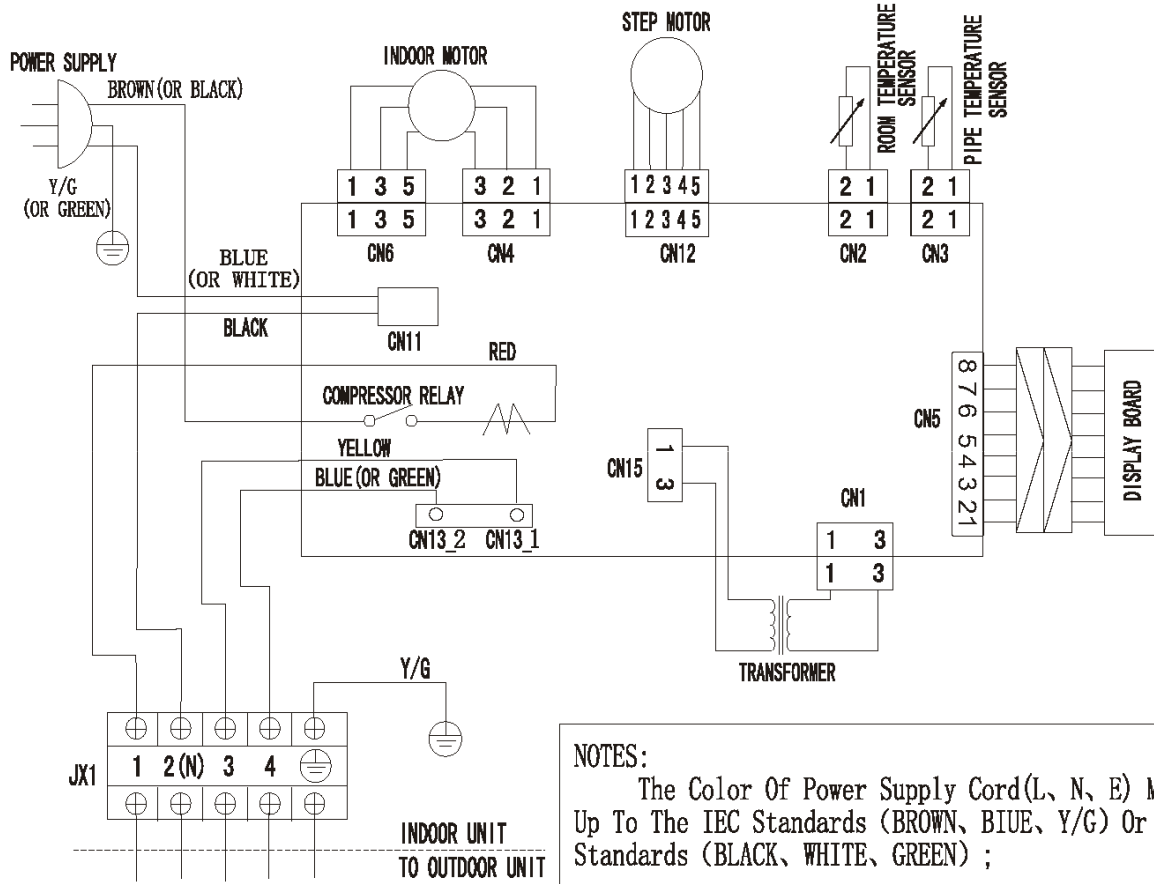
POWER SUPPLY
BROWN(OR BLACK)
Y/G
(OR GREEN)
INDOOR MOTOR
STEP MOTOR
ROOM TEMPERATURE SENSOR
PIPE TEMPERATURE SENSOR

| 1 | 3 | 5 |
|---|---|---|
| 1 | 3 | 5 |

CN6

| 3 | 2 | 1 |
|---|---|---|
| 3 | 2 | 1 |

CN4

| 1 | 2 | 3 | 4 | 5 |
|---|---|---|---|---|
| 1 | 2 | 3 | 4 | 5 |

CN12

| 2 | 1 |
|---|---|
| 2 | 1 |

CN2

| 2 | 1 |
|---|---|
| 2 | 1 |

CN3

BLUE
(OR WHITE)
BLACK
CN11
RED
COMPRESSOR RELAY
YELLOW
BLUE(OR GREEN)
CN13_2 CN13_1
CN15
1
3
CN1

| 1 | 3 |
|---|---|
| 1 | 3 |

TRANSFORMER
CN5
8 7 6 5 4 3 2 1
DISPLAY BOARD
Y/G
JX1

| 1 | 2(N) | 3 | 4 | $\ominus$ |
|---|---|---|---|---|

INDOOR UNIT
TO OUTDOOR UNIT

NOTES:
The Color Of Power Supply Cord(L、N、E) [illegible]
Up To The IEC Standards (BROWN、BIUE、Y/G) Or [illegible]
Standards (BLACK、WHITE、GREEN) ;